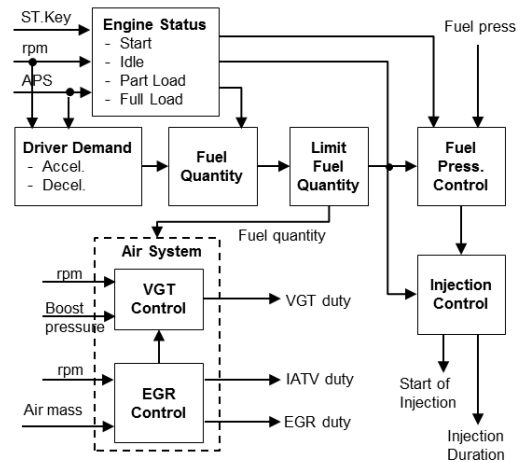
ST.Key
rpm
APS

Engine Status
- Start
- Idle
- Part Load
- Full Load

Fuel press

Driver Demand
- Accel.
- Decel.

Fuel Quantity

Limit Fuel Quantity

Fuel Press. Control

Fuel quantity

Air System

rpm
Boost pressure

VGT Control

VGT duty

Injection Control

rpm

EGR Control

IATV duty

Air mass

EGR duty

Start of Injection

Injection Duration